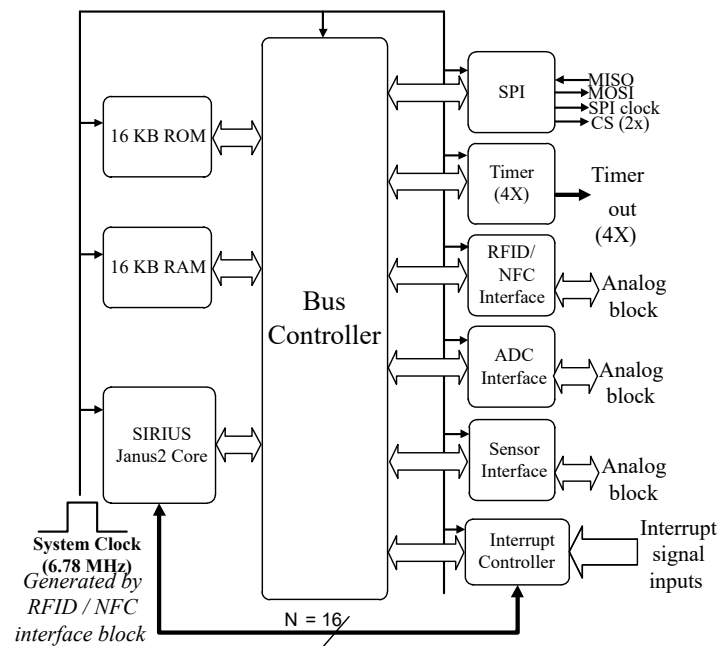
16 KB ROM

16 KB RAM

SIRIUS Janus2 Core

Bus Controller

SPI

MISO
MOSI
SPI clock
CS (2x)

Timer (4X)

Timer out (4X)

RFID/ NFC Interface

Analog block

ADC Interface

Analog block

Sensor Interface

Analog block

Interrupt Controller

Interrupt signal inputs

System Clock (6.78 MHz)
Generated by RFID / NFC interface block

N = 16